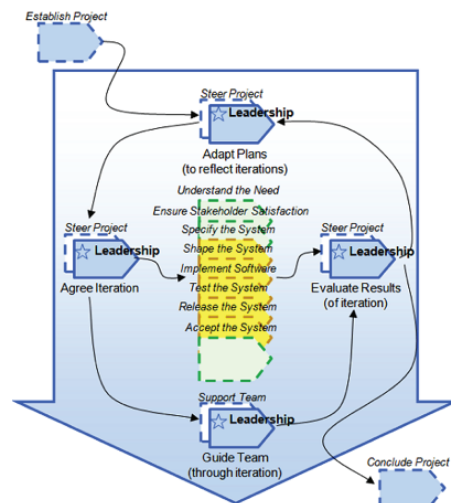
Establish Project

Steer Project
Leadership
Adapt Plans
(to reflect iterations)

Understand the Need
Ensure Stakeholder Satisfaction
Specify the System
Shape the System
Implement Software
Test the System
Release the System
Accept the System

Steer Project
Leadership
Agree Iteration

Steer Project
Leadership
Evaluate Results
(of iteration)

Support Team
Leadership
Guide Team
(through iteration)

Conclude Project